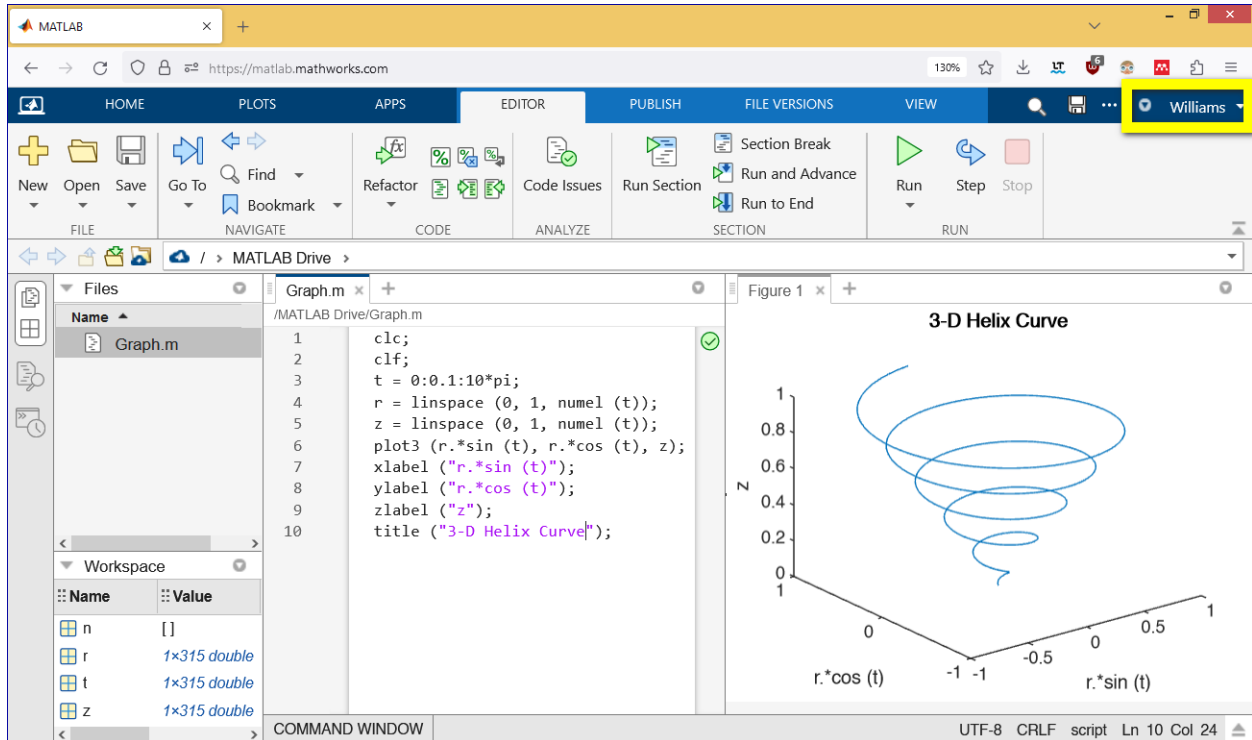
MATLAB
https://matlab.mathworks.com
130%

HOME PLOTS APPS EDITOR PUBLISH FILE VERSIONS VIEW
Williams

New Open Save
FILE
Go To Find Bookmark
NAVIGATE
Refactor
CODE
Code Issues
ANALYZE
Run Section Section Break Run and Advance Run to End
SECTION
Run Step Stop
RUN

/ > MATLAB Drive >

Files
Name
Graph.m

Workspace
| Name | Value |
|---|---|
| n | [] |
| r | 1×315 double |
| t | 1×315 double |
| z | 1×315 double |

Graph.m
/MATLAB Drive/Graph.m
1 clc;
2 clf;
3 t = 0:0.1:10*pi;
4 r = linspace (0, 1, numel (t));
5 z = linspace (0, 1, numel (t));
6 plot3 (r.*sin (t), r.*cos (t), z);
7 xlabel ("r.*sin (t)");
8 ylabel ("r.*cos (t)");
9 zlabel ("z");
10 title ("3-D Helix Curve");

Figure 1
3-D Helix Curve
z
1
0.8
0.6
0.4
0.2
0
1
0
-1
r.*cos (t)
-1
-0.5
0
0.5
1
r.*sin (t)

COMMAND WINDOW
UTF-8 CRLF script Ln 10 Col 24